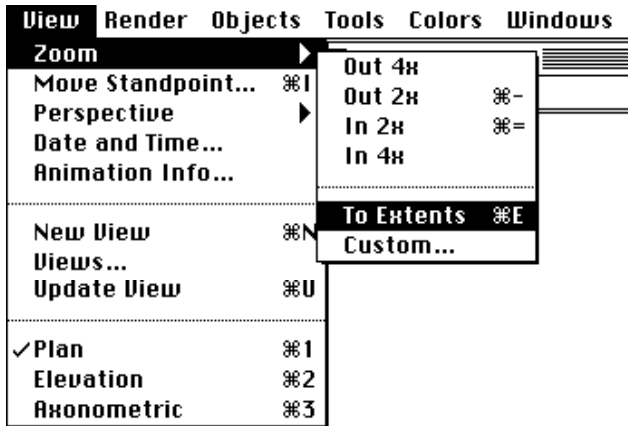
View Render Objects Tools Colors Windows

Zoom
Move Standpoint... ⌘I
Perspective
Date and Time...
Animation Info...

New View ⌘N
Views...
Update View ⌘U

✓Plan ⌘1
Elevation ⌘2
Axonometric ⌘3

Out 4x
Out 2x ⌘-
In 2x ⌘=
In 4x

To Extents ⌘E
Custom...